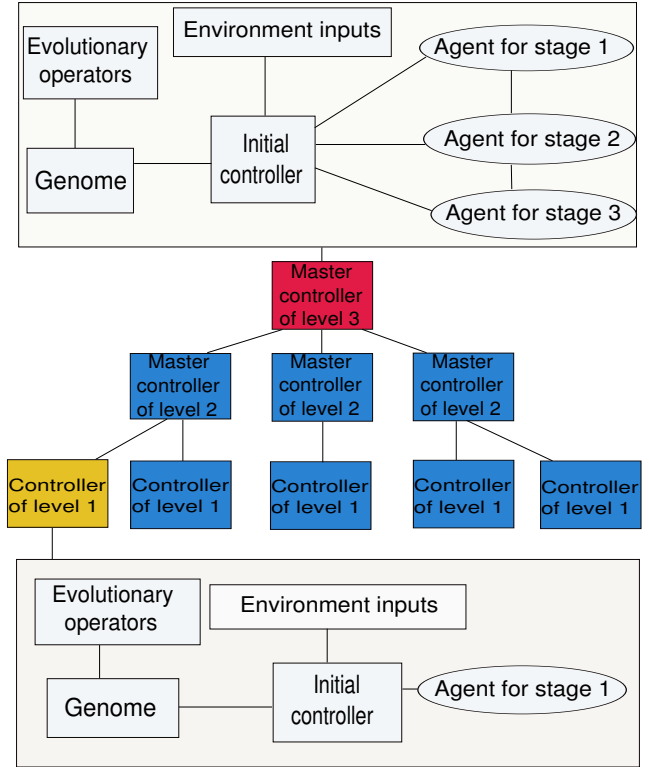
Evolutionary operators

Environment inputs

Agent for stage 1

Initial controller

Agent for stage 2

Genome

Agent for stage 3

Master controller of level 3

Master controller of level 2

Master controller of level 2

Master controller of level 2

Controller of level 1

Controller of level 1

Controller of level 1

Controller of level 1

Controller of level 1

Evolutionary operators

Environment inputs

Initial controller

Agent for stage 1

Genome